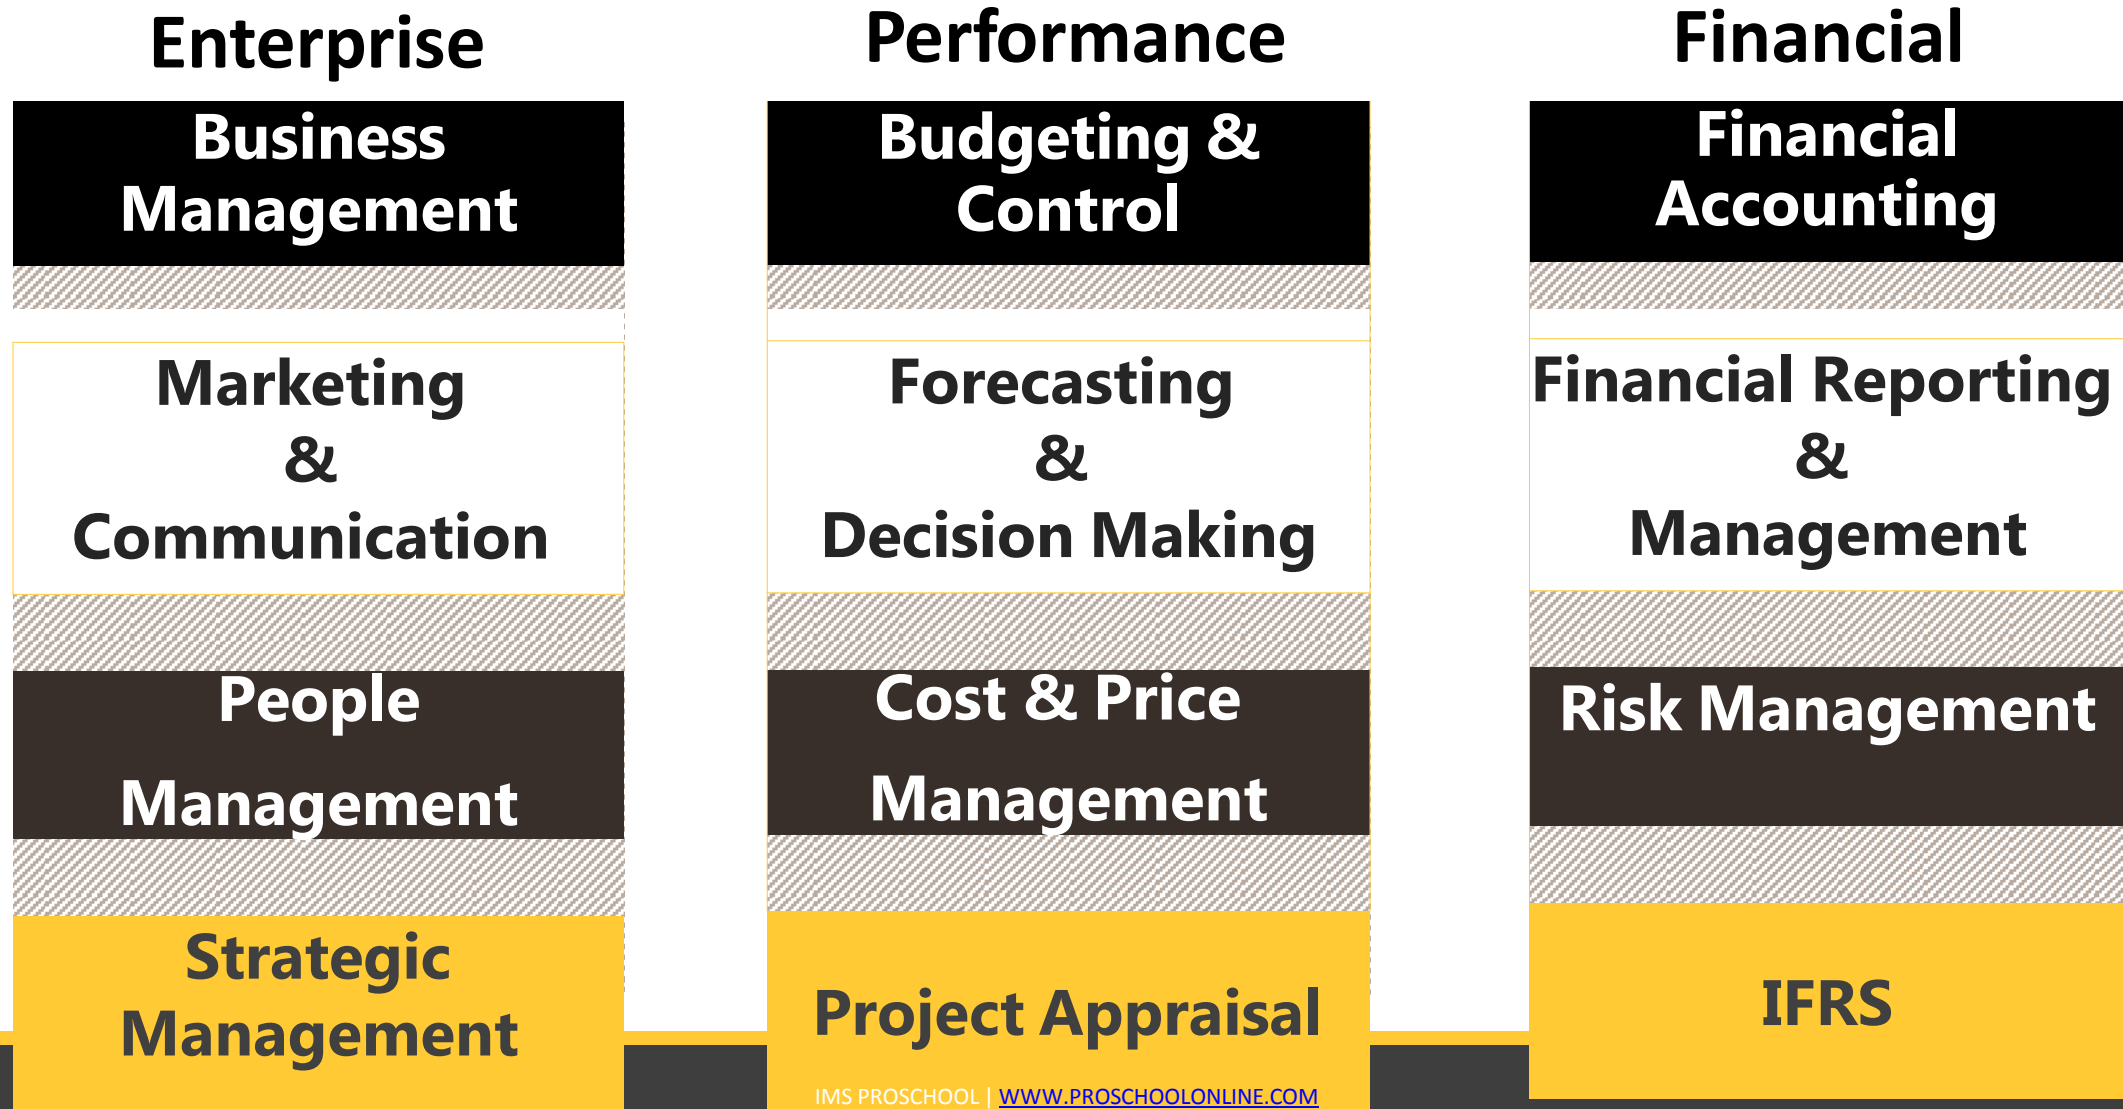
Enterprise

Business Management

Marketing & Communication

People Management

Strategic Management

Performance

Budgeting & Control

Forecasting & Decision Making

Cost & Price Management

Project Appraisal

Financial

Financial Accounting

Financial Reporting & Management

Risk Management

IFRS

IMS PROSCHOOL | WWW.PROSCHOOLONLINE.COM